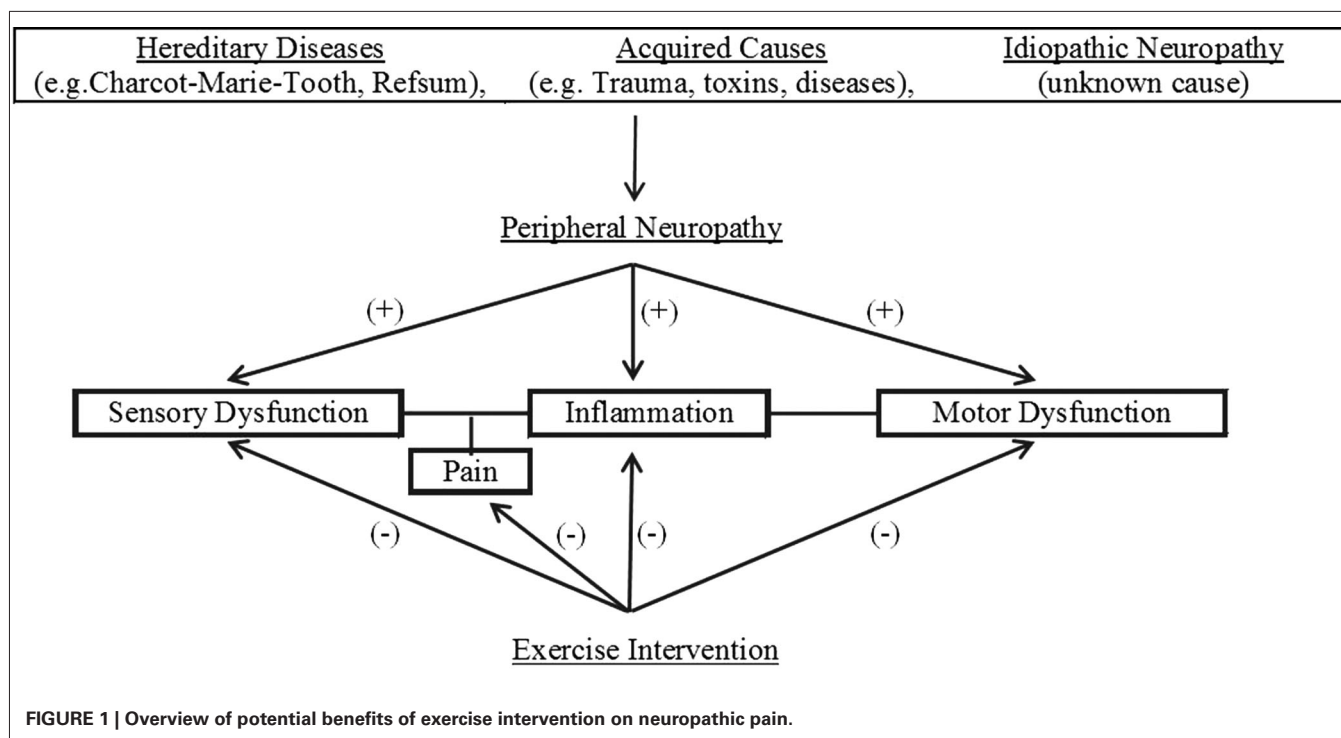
Hereditary Diseases
(e.g.Charcot-Marie-Tooth, Refsum),

Acquired Causes
(e.g. Trauma, toxins, diseases),

Idiopathic Neuropathy
(unknown cause)

Peripheral Neuropathy

(+)

(+)

(+)

Sensory Dysfunction

Inflammation

Motor Dysfunction

Pain

(-)

(-)

(-)

(-)

Exercise Intervention

FIGURE 1 | Overview of potential benefits of exercise intervention on neuropathic pain.